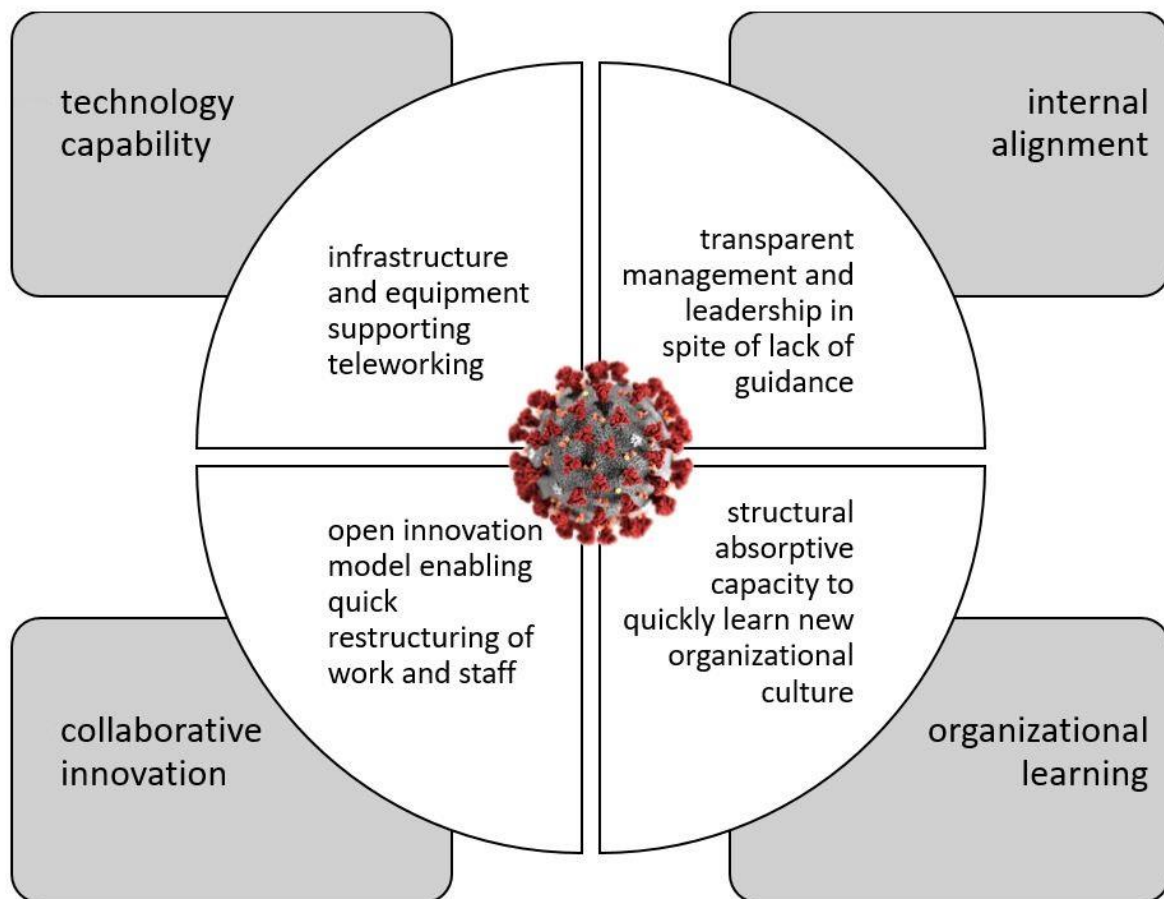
technology capability

internal alignment

infrastructure and equipment supporting teleworking

transparent management and leadership in spite of lack of guidance

open innovation model enabling quick restructuring of work and staff

structural absorptive capacity to quickly learn new organizational culture

collaborative innovation

organizational learning